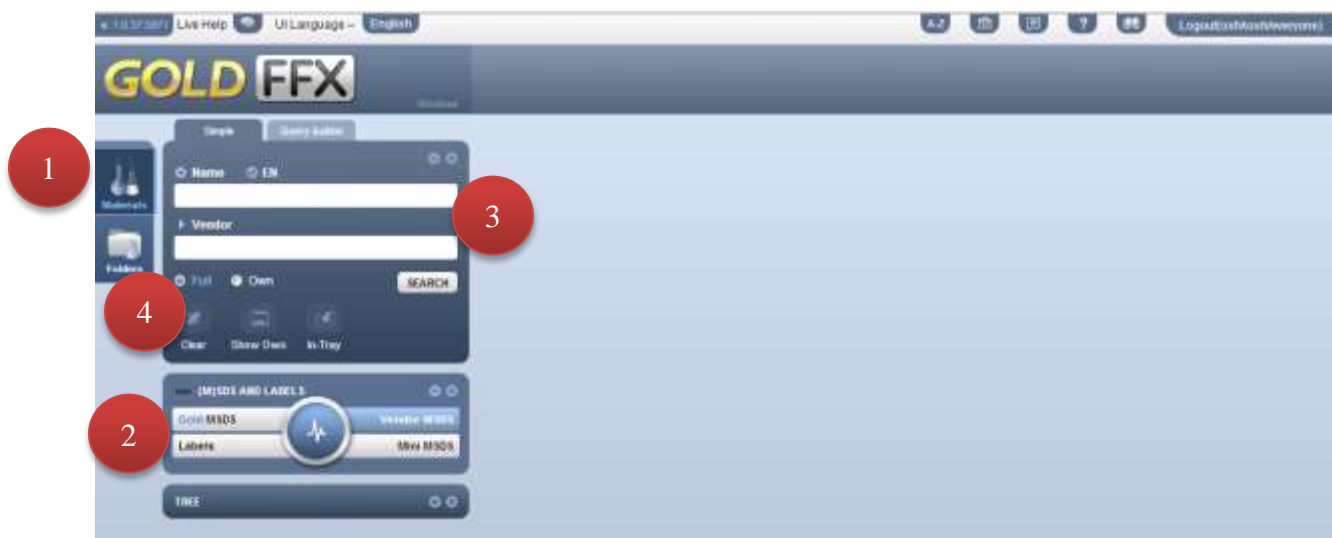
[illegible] Live Help UI Language – English

A-Z ? Logout([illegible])

GOLD FFX

Simple Query builder

1

Materials

Folders

Name EN

3

Vendor

Full Own SEARCH

4

Clear Show Own In-Tray

(M)SDS AND LABELS

2

Gold MSDS Vendor MSDS

Labels Mini MSDS

TREE